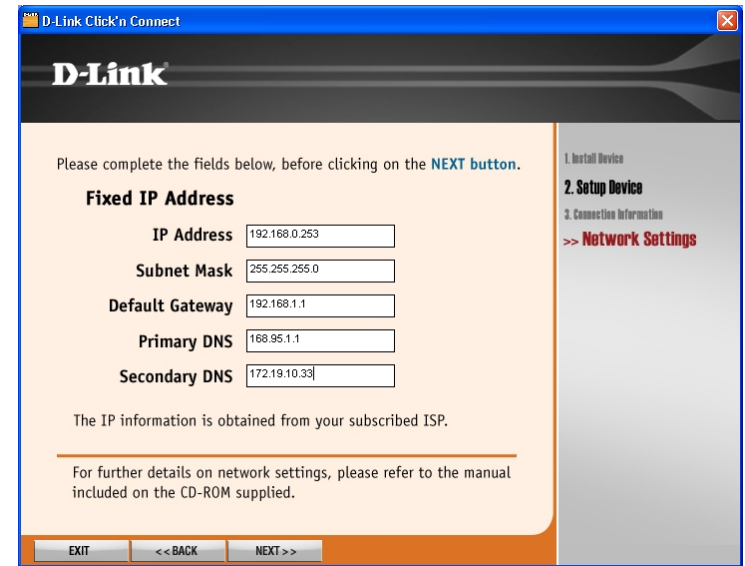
D-Link Click'n Connect

D-Link

Please complete the fields below, before clicking on the NEXT button.

Fixed IP Address

| | |
|---|---|
| IP Address | 192.168.0.253 |
| Subnet Mask | 255.255.255.0 |
| Default Gateway | 192.168.1.1 |
| Primary DNS | 168.95.1.1 |
| Secondary DNS | 172.19.10.33 |

The IP information is obtained from your subscribed ISP.

For further details on network settings, please refer to the manual included on the CD-ROM supplied.

1. Install Device
2. Setup Device
3. Connection Information
>> Network Settings

EXIT
<< BACK
NEXT >>